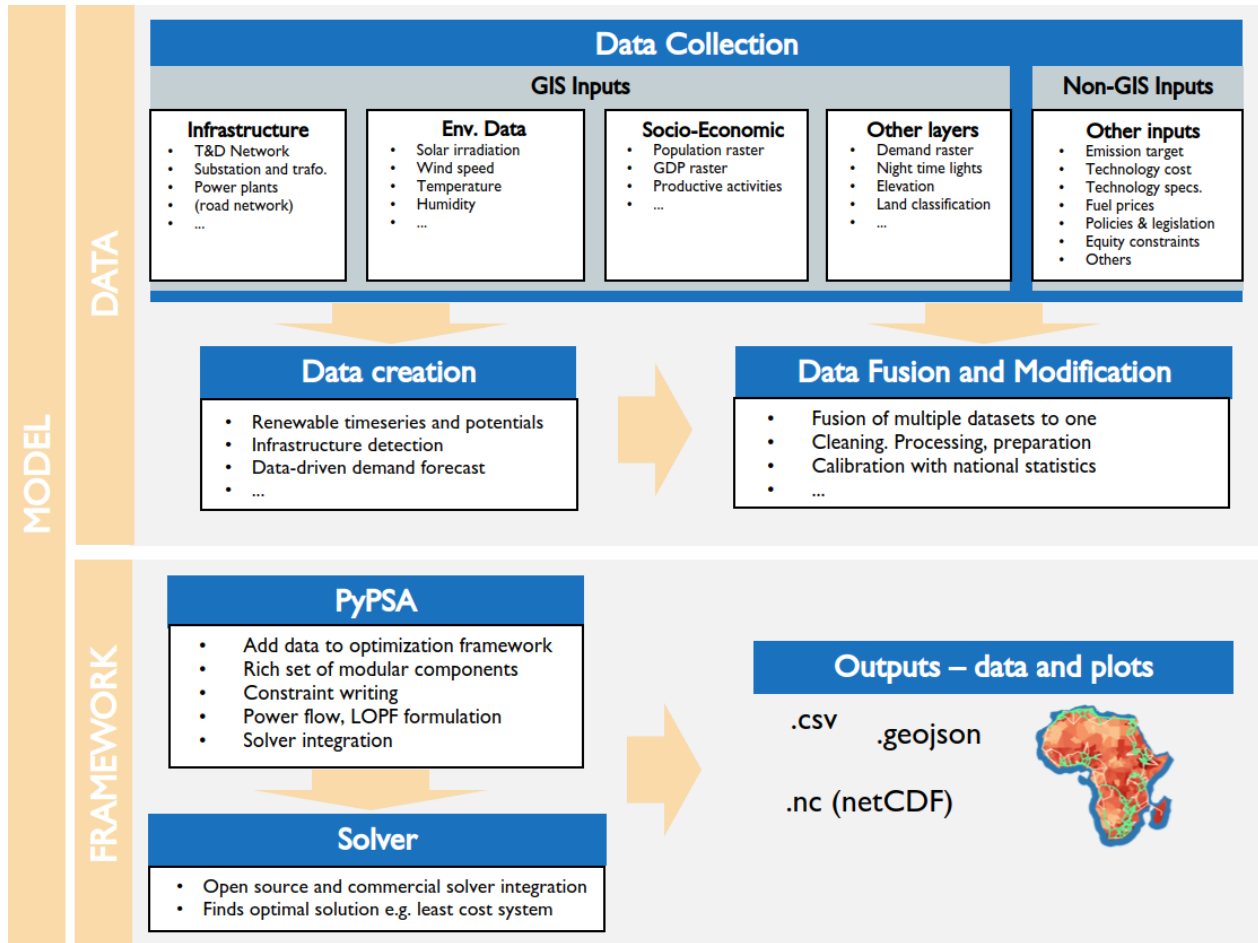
MODEL

DATA

Data Collection

GIS Inputs

Infrastructure
- T&D Network
- Substation and trafo.
- Power plants
- (road network)
- ...

Env. Data
- Solar irradiation
- Wind speed
- Temperature
- Humidity
- ...

Socio-Economic
- Population raster
- GDP raster
- Productive activities
- ...

Other layers
- Demand raster
- Night time lights
- Elevation
- Land classification
- ...

Non-GIS Inputs

Other inputs
- Emission target
- Technology cost
- Technology specs.
- Fuel prices
- Policies & legislation
- Equity constraints
- Others

Data creation
- Renewable timeseries and potentials
- Infrastructure detection
- Data-driven demand forecast
- ...

Data Fusion and Modification
- Fusion of multiple datasets to one
- Cleaning. Processing, preparation
- Calibration with national statistics
- ...

FRAMEWORK

PyPSA
- Add data to optimization framework
- Rich set of modular components
- Constraint writing
- Power flow, LOPF formulation
- Solver integration

Solver
- Open source and commercial solver integration
- Finds optimal solution e.g. least cost system

Outputs – data and plots

.csv
.geojson
.nc (netCDF)